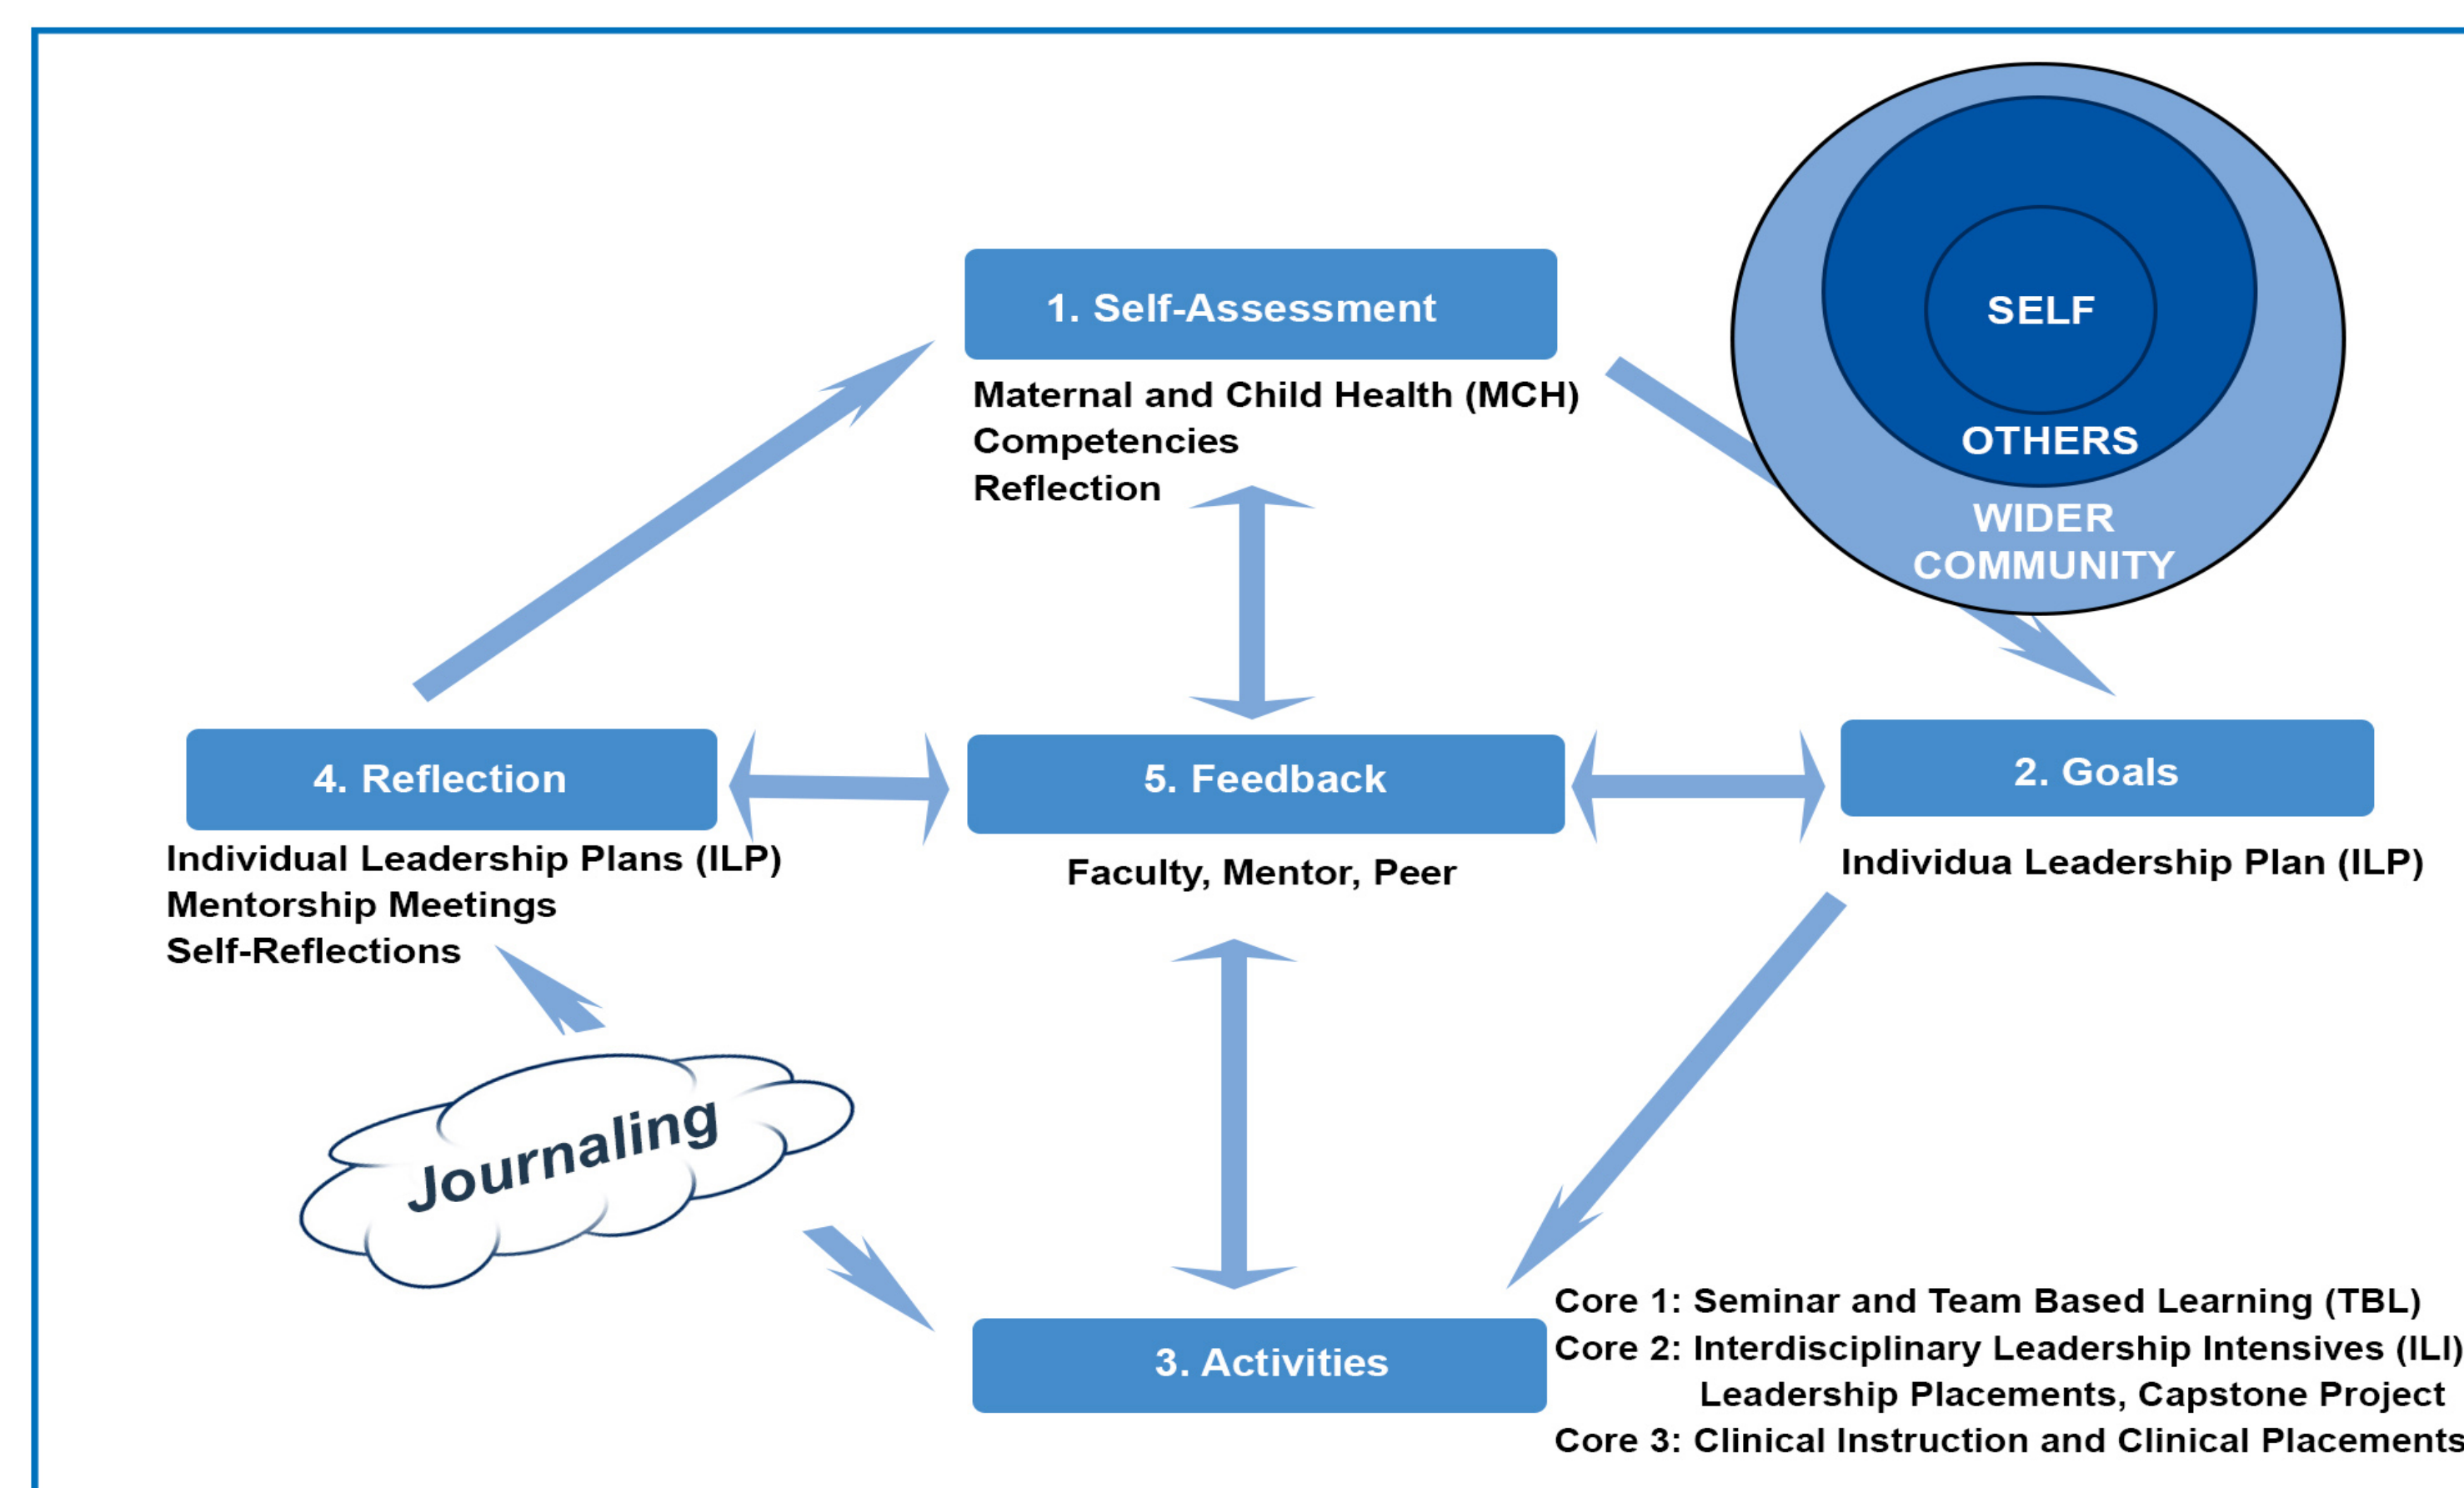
1. Self-Assessment

Maternal and Child Health (MCH)
Competencies
Reflection

SELF

OTHERS

WIDER
COMMUNITY

4. Reflection

Individual Leadership Plans (ILP)
Mentorship Meetings
Self-Reflections

5. Feedback

Faculty, Mentor, Peer

2. Goals

Individua Leadership Plan (ILP)

Journaling

3. Activities

Core 1: Seminar and Team Based Learning (TBL)
Core 2: Interdisciplinary Leadership Intensives (ILI)
Leadership Placements, Capstone Project
Core 3: Clinical Instruction and Clinical Placements